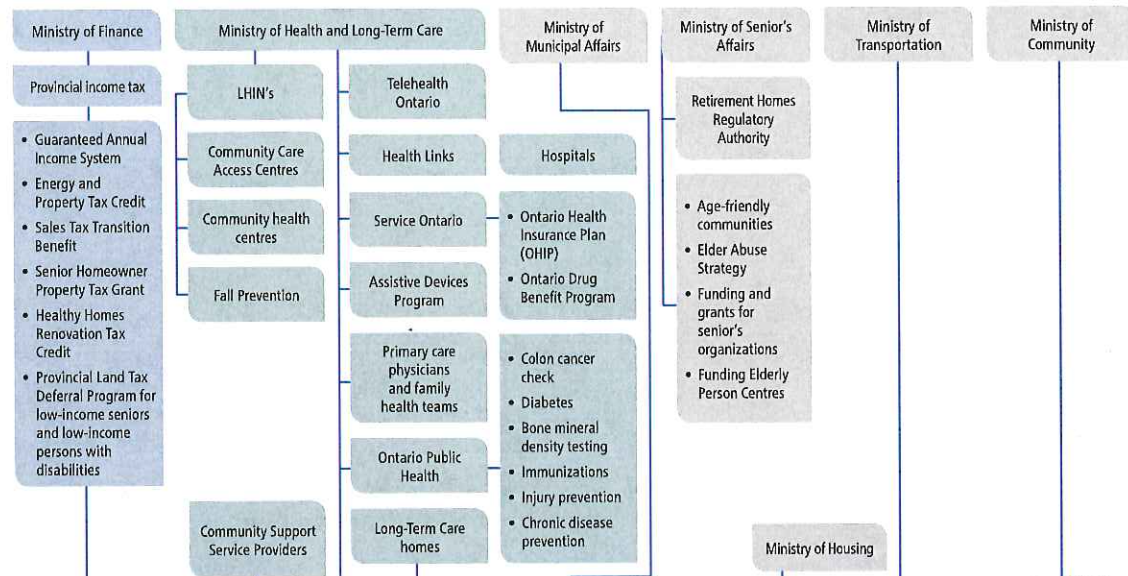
Ministry of Finance

Provincial income tax

- Guaranteed Annual Income System
- Energy and Property Tax Credit
- Sales Tax Transition Benefit
- Senior Homeowner Property Tax Grant
- Healthy Homes Renovation Tax Credit
- Provincial Land Tax Deferral Program for low-income seniors and low-income persons with disabilities

Ministry of Health and Long-Term Care

LHIN's

Community Care Access Centres

Community health centres

Fall Prevention

Community Support Service Providers

Telehealth Ontario

Health Links

Hospitals

Service Ontario

- Ontario Health Insurance Plan (OHIP)
- Ontario Drug Benefit Program

Assistive Devices Program

Primary care physicians and family health teams

- Colon cancer check
- Diabetes
- Bone mineral density testing
- Immunizations
- Injury prevention
- Chronic disease prevention

Ontario Public Health

Long-Term Care homes

Ministry of Municipal Affairs

Ministry of Senior's Affairs

Retirement Homes Regulatory Authority

- Age-friendly communities
- Elder Abuse Strategy
- Funding and grants for senior's organizations
- Funding Elderly Person Centres

Ministry of Transportation

Ministry of Community

Ministry of Housing